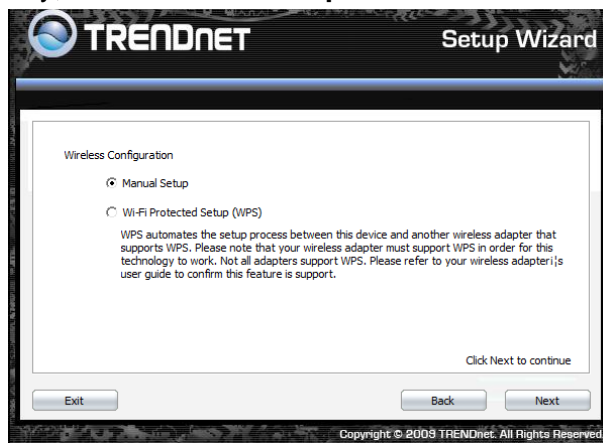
TRENDnet

Setup Wizard

Wireless Configuration

Manual Setup

Wi-Fi Protected Setup (WPS)

WPS automates the setup process between this device and another wireless adapter that supports WPS. Please note that your wireless adapter must support WPS in order for this technology to work. Not all adapters support WPS. Please refer to your wireless adapteri¦s user guide to confirm this feature is support.

Click Next to continue

Exit

Back

Next

Copyright © 2009 TRENDnet. All Rights Reserved